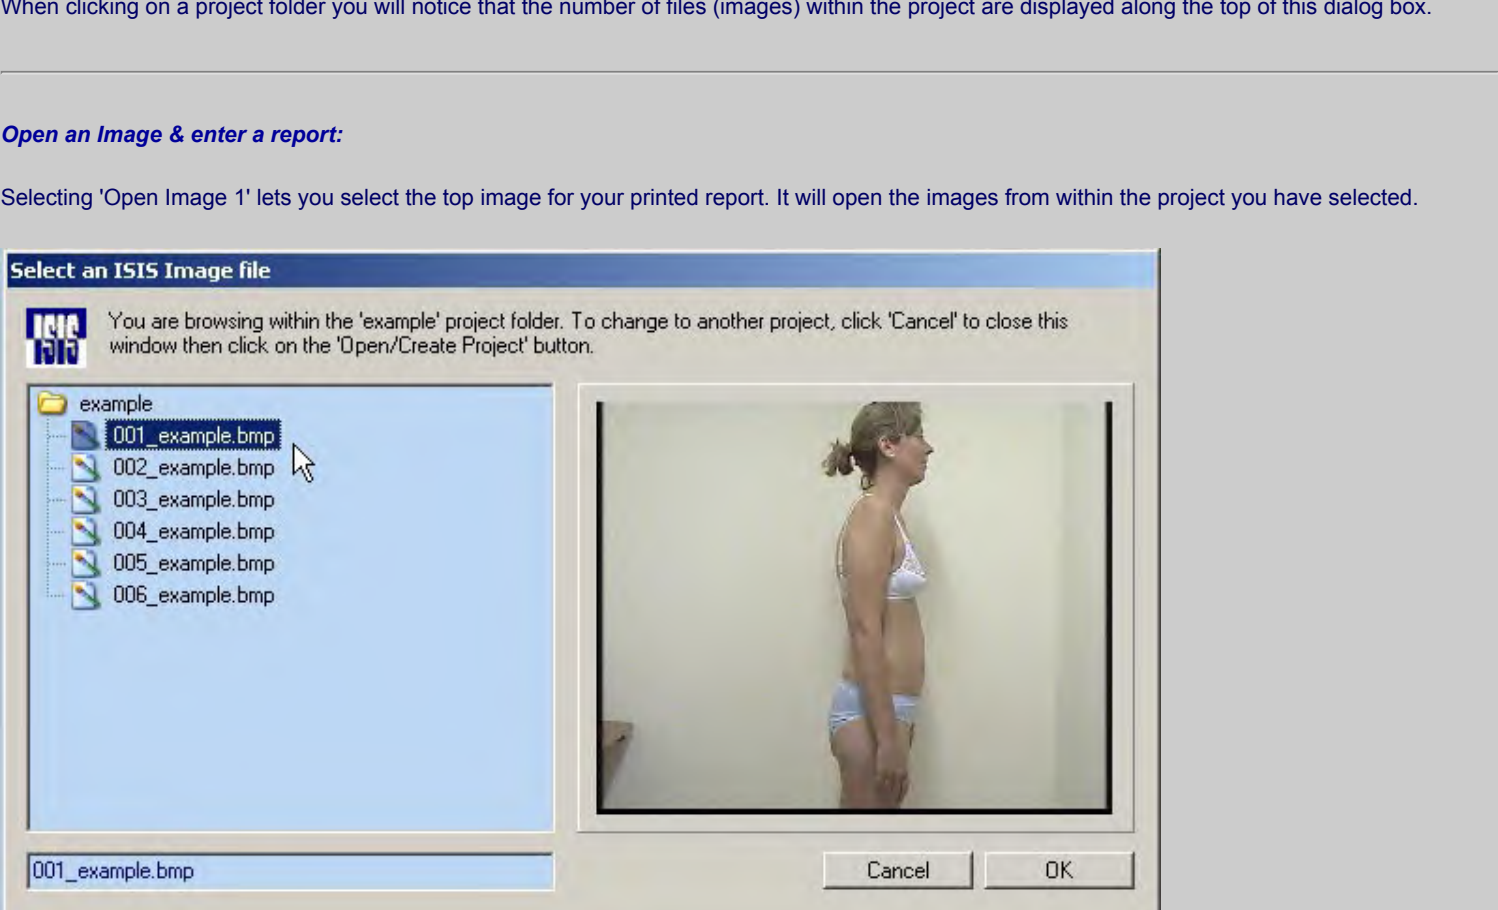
When clicking on a project folder you will notice that the number of files (images) within the project are displayed along the top of this dialog box.

Open an Image & enter a report:

Selecting 'Open Image 1' lets you select the top image for your printed report. It will open the images from within the project you have selected.

Select an ISIS Image file

ISIS

You are browsing within the 'example' project folder. To change to another project, click 'Cancel' to close this window then click on the 'Open/Create Project' button.

example
001_example.bmp
002_example.bmp
003_example.bmp
004_example.bmp
005_example.bmp
006_example.bmp

001_example.bmp

Cancel

OK